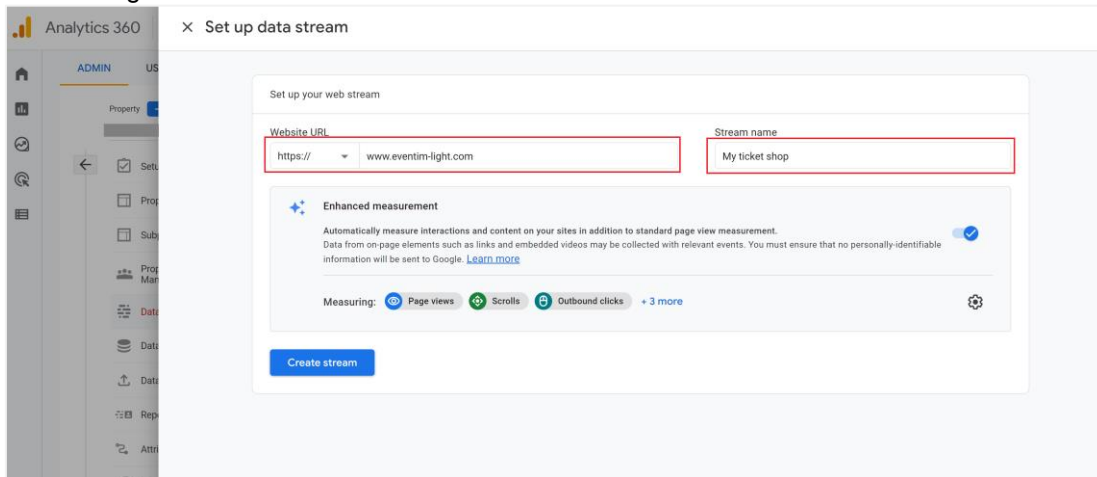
Analytics 360

ADMIN US

Property

Setu

Prop

Subj

Prop Mar

Data

Data

Data

Rep

Attri

× Set up data stream

Set up your web stream

Website URL

https://

www.eventim-light.com

Stream name

My ticket shop

Enhanced measurement

Automatically measure interactions and content on your sites in addition to standard page view measurement.
Data from on-page elements such as links and embedded videos may be collected with relevant events. You must ensure that no personally-identifiable information will be sent to Google. Learn more

Measuring: Page views Scrolls Outbound clicks + 3 more

Create stream